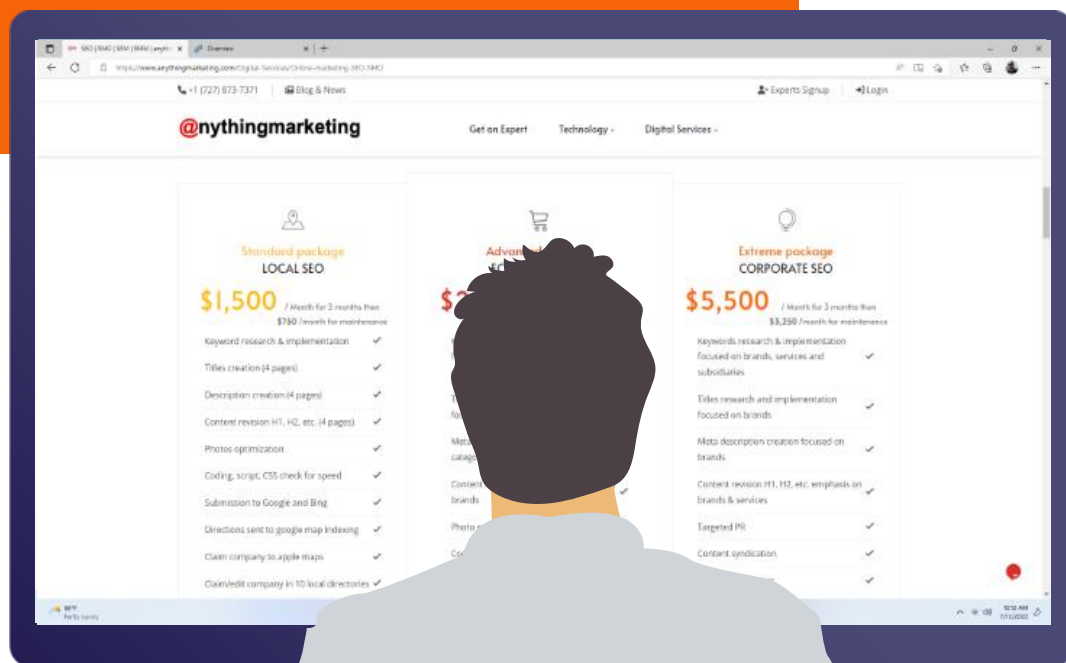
SEO | SMO | SEM | SMM | anythi ×   Overview ×   +

https://www.anythingmarketing.com/Digital-Services/Online-marketing-SEO-SMO

+1 (727) 873-7371 | Blog & News

Experts Signup | Login

@nythingmarketing

Get an Expert   Technology   Digital Services

Standard package
LOCAL SEO

$1,500 / Month for 3 months then $750 / month for maintenance

Keyword research & implementation
Titles creation (4 pages)
Description creation (4 pages)
Content revision H1, H2, etc. (4 pages)
Photos optimization
Coding, script, CSS check for speed
Submission to Google and Bing
Directions sent to google map Indexing
Claim company to apple maps
Claim/edit company in 10 local directories

Advan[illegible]
$2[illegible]

T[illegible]
fo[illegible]
Meta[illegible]
categ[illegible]
Content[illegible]
brands
Photo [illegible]
Con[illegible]

Extreme package
CORPORATE SEO

$5,500 / Month for 3 months then $3,250 / month for maintenance

Keywords research & implementation focused on brands, services and subsidiaries
Titles research and implementation focused on brands
Meta description creation focused on brands
Content revision H1, H2, etc. emphasis on brands & services
Targeted PR
Content syndication

86°F
Partly sunny

12:12 AM
7/11/2022